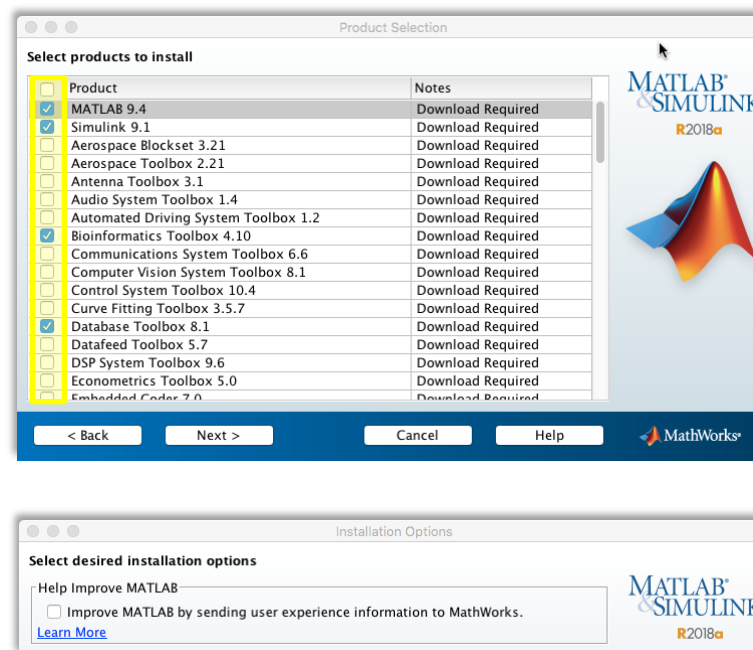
Product Selection

Select products to install

| Product | Notes |
|---|---|
| MATLAB 9.4 | Download Required |
| Simulink 9.1 | Download Required |
| Aerospace Blockset 3.21 | Download Required |
| Aerospace Toolbox 2.21 | Download Required |
| Antenna Toolbox 3.1 | Download Required |
| Audio System Toolbox 1.4 | Download Required |
| Automated Driving System Toolbox 1.2 | Download Required |
| Bioinformatics Toolbox 4.10 | Download Required |
| Communications System Toolbox 6.6 | Download Required |
| Computer Vision System Toolbox 8.1 | Download Required |
| Control System Toolbox 10.4 | Download Required |
| Curve Fitting Toolbox 3.5.7 | Download Required |
| Database Toolbox 8.1 | Download Required |
| Datafeed Toolbox 5.7 | Download Required |
| DSP System Toolbox 9.6 | Download Required |
| Econometrics Toolbox 5.0 | Download Required |
| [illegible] | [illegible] |

MATLAB &SIMULINK R2018a

< Back Next > Cancel Help

MathWorks

Installation Options

Select desired installation options

Help Improve MATLAB

Improve MATLAB by sending user experience information to MathWorks.

Learn More

MATLAB &SIMULINK R2018a